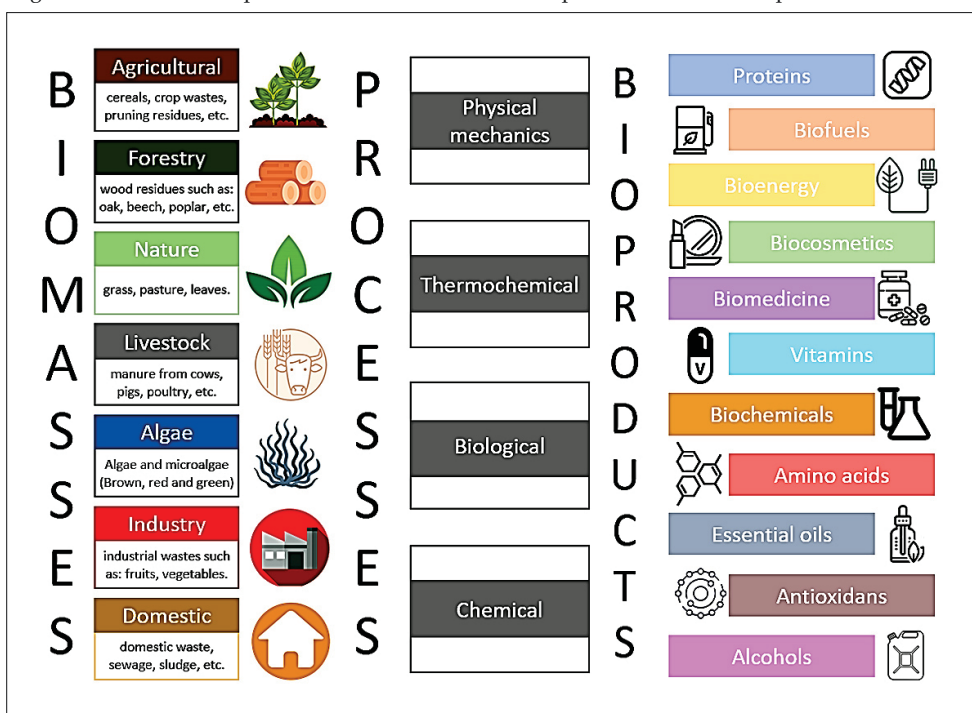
B I O M A S S E S

Agricultural
cereals, crop wastes, pruning residues, etc.

Forestry
wood residues such as: oak, beech, poplar, etc.

Nature
grass, pasture, leaves.

Livestock
manure from cows, pigs, poultry, etc.

Algae
Algae and microalgae (Brown, red and green)

Industry
industrial wastes such as: fruits, vegetables.

Domestic
domestic waste, sewage, sludge, etc.

P R O C E S S E S

Physical mechanics

Thermochemical

Biological

Chemical

B I O P R O D U C T S

Proteins

Biofuels

Bioenergy

Biocosmetics

Biomedicine

V

Vitamins

Biochemicals

Amino acids

Essential oils

Antioxidans

Alcohols